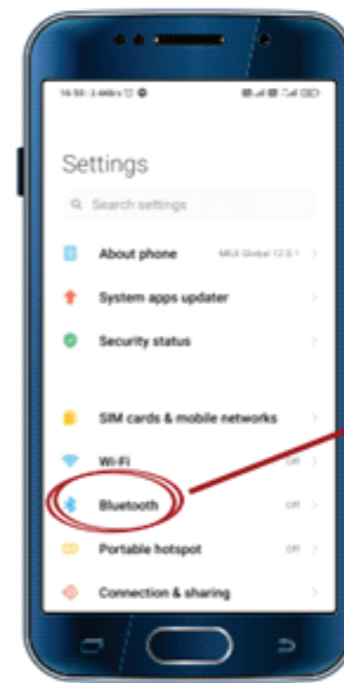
14:58 | 3.4KB/s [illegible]

Settings

Search settings

About phone MIUI Global 12.0.1

System apps updater

Security status

SIM cards & mobile networks

Wi-Fi Off

Bluetooth Off

Portable hotspot Off

Connection & sharing